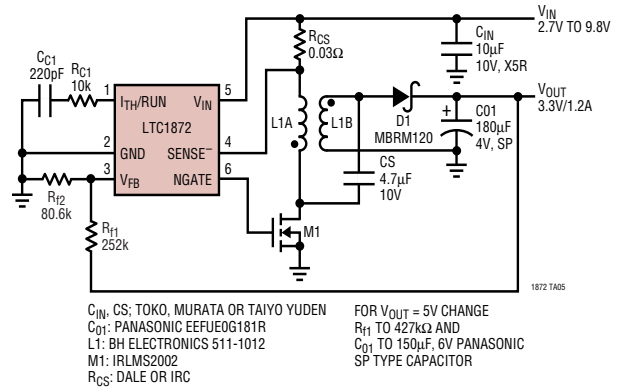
$V_{IN}$
2.7V TO 9.8V

$R_{CS}$
0.03Ω

$C_{IN}$
10µF
10V, X5R

$C_{C1}$
220pF

$R_{C1}$
10k

1
$I_{TH}$/RUN
$V_{IN}$
5

LTC1872

2
GND
SENSE$^-$
4

3
$V_{FB}$
NGATE
6

L1A
L1B

D1
MBRM120

$V_{OUT}$
3.3V/1.2A

C01
180µF
4V, SP

CS
4.7µF
10V

$R_{f2}$
80.6k

$R_{f1}$
252k

M1

1872 TA05

$C_{IN}$, CS; TOKO, MURATA OR TAIYO YUDEN
$C_{01}$: PANASONIC EEFUE0G181R
L1: BH ELECTRONICS 511-1012
M1: IRLMS2002
$R_{CS}$: DALE OR IRC

FOR $V_{OUT}$ = 5V CHANGE
$R_{f1}$ TO 427kΩ AND
$C_{01}$ TO 150µF, 6V PANASONIC
SP TYPE CAPACITOR